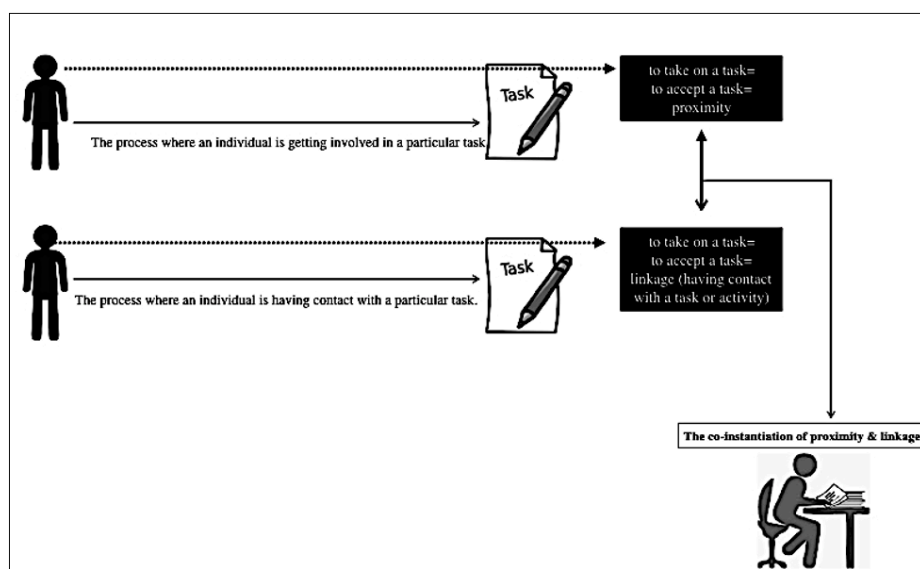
Task

The process where an individual is getting involved in a particular task.

to take on a task=
to accept a task=
proximity

Task

The process where an individual is having contact with a particular task.

to take on a task=
to accept a task=
linkage (having contact with a task or activity)

The co-instantiation of proximity & linkage